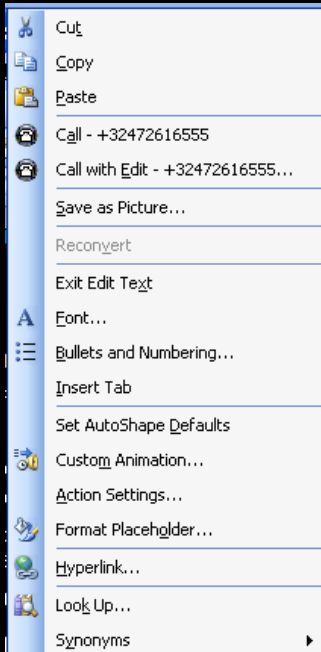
Cut
Copy
Paste
Call - +32472616555
Call with Edit - +32472616555...
Save as Picture...
Reconvert
Exit Edit Text
Font...
Bullets and Numbering...
Insert Tab
Set AutoShape Defaults
Custom Animation...
Action Settings...
Format Placeholder...
Hyperlink...
Look Up...
Synonyms